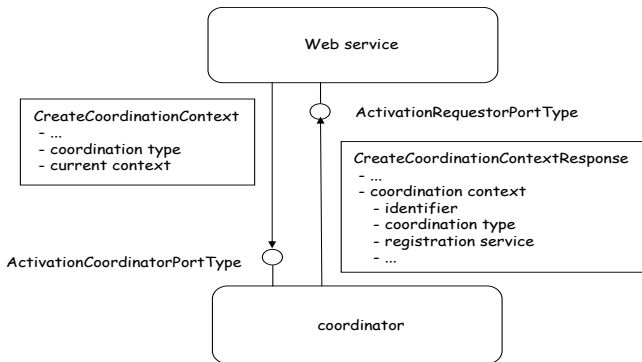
Web service

CreateCoordinationContext
- ...
- coordination type
- current context

ActivationRequestorPortType

CreateCoordinationContextResponse
- ...
- coordination context
- identifier
- coordination type
- registration service
- ...

ActivationCoordinatorPortType

coordinator